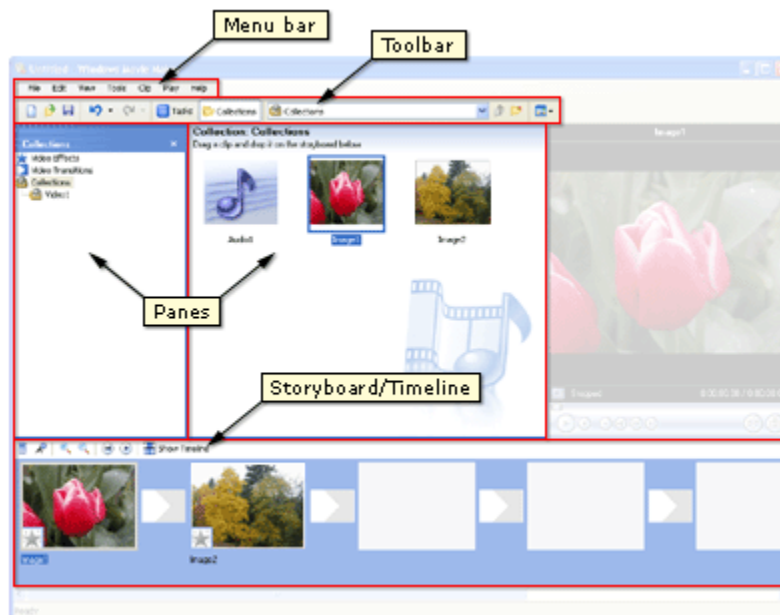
Menu bar

Toolbar

Untitled - Windows Movie Maker

File Edit View Tools Clip Play Help

Tasks Collections Collections

Collections
Video Effects
Video Transitions
Collections
Video1

Collection: Collections
Drag a clip and drop it on the storyboard below.

Audio1 Image1 Image2

Image1

Panes

Storyboard/Timeline

Show Timeline

Image1 Image2

Ready